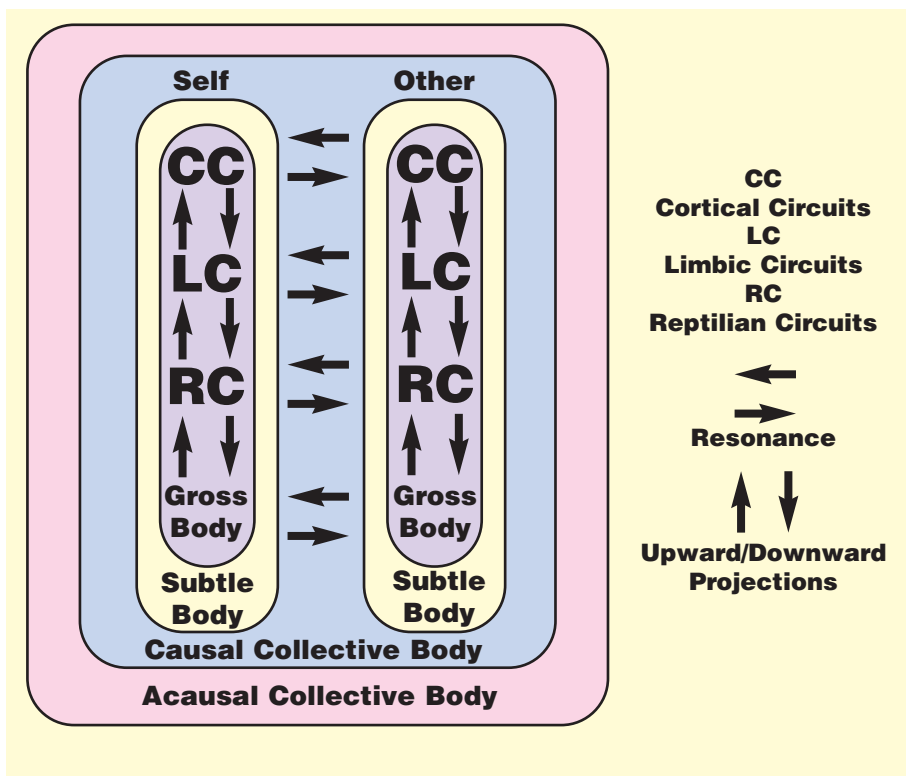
Self

Other

CC
LC
RC
Gross Body
Subtle Body

CC
LC
RC
Gross Body
Subtle Body

Causal Collective Body

Acausal Collective Body

CC
Cortical Circuits
LC
Limbic Circuits
RC
Reptilian Circuits

Resonance

Upward/Downward Projections